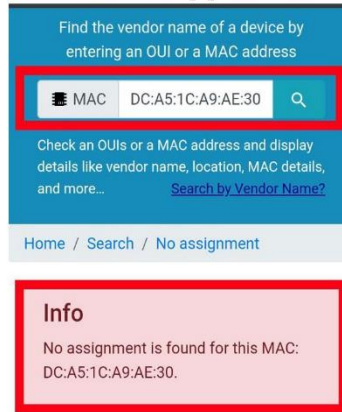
Find the vendor name of a device by entering an OUI or a MAC address

MAC DC:A5:1C:A9:AE:30

Check an OUIs or a MAC address and display details like vendor name, location, MAC details, and more... Search by Vendor Name?

Home / Search / No assignment

Info

No assignment is found for this MAC: DC:A5:1C:A9:AE:30.